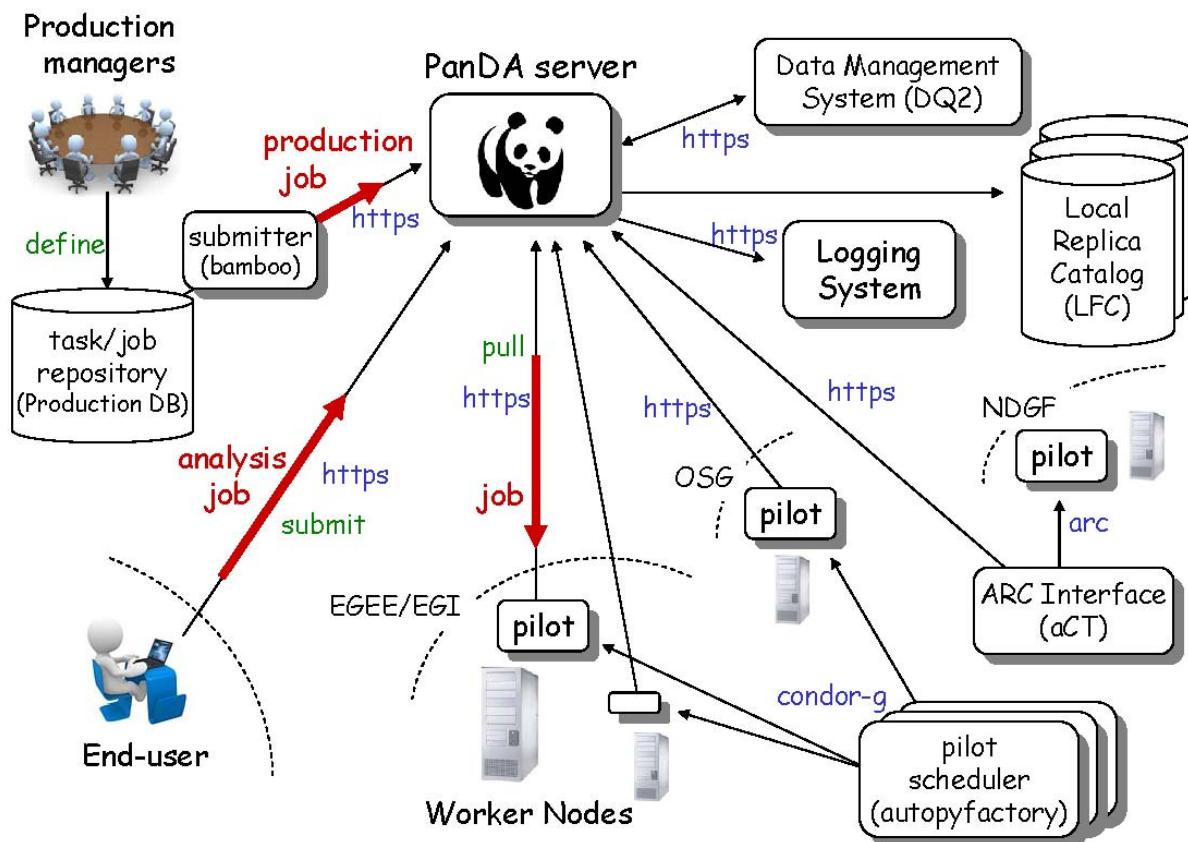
Production managers

PanDA server

Data Management System (DQ2)

production job

https

define

submitter (bamboo)

https

https

Logging System

Local Replica Catalog (LFC)

task/job repository (Production DB)

pull

https

https

https

NDGF

pilot

analysis job

https

submit

job

OSG

pilot

arc

EGEE/EGI

pilot

ARC Interface (aCT)

condor-g

End-user

pilot scheduler (autopyfactory)

Worker Nodes